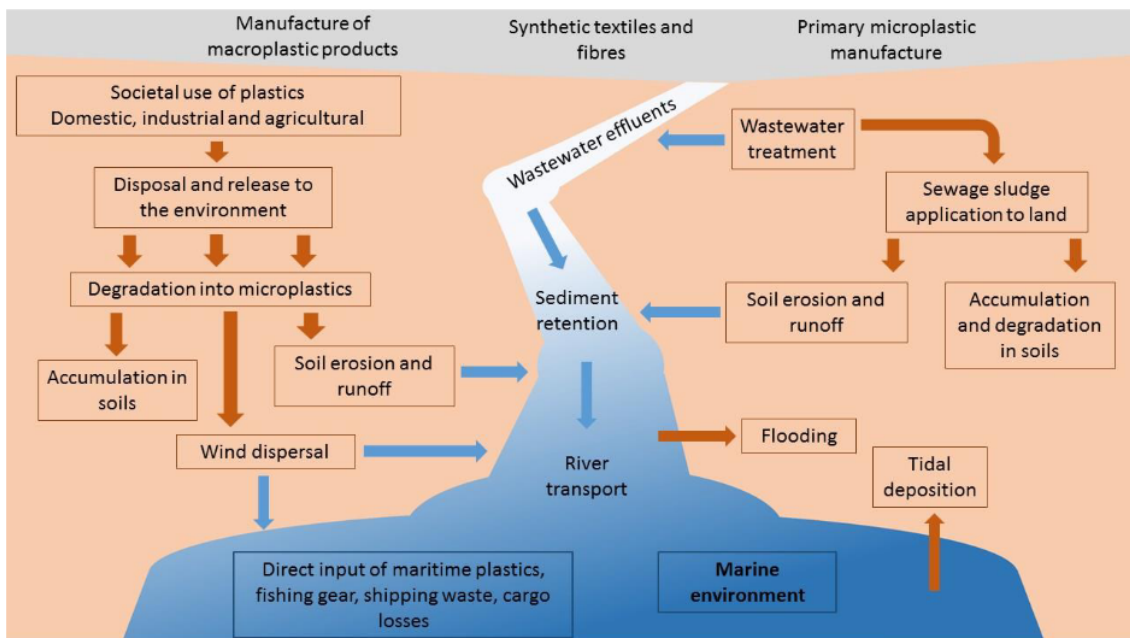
Manufacture of macroplastic products

Synthetic textiles and fibres

Primary microplastic manufacture

Societal use of plastics
Domestic, industrial and agricultural

Wastewater effluents

Wastewater treatment

Disposal and release to the environment

Sewage sludge application to land

Degradation into microplastics

Sediment retention

Soil erosion and runoff

Accumulation and degradation in soils

Accumulation in soils

Soil erosion and runoff

Wind dispersal

River transport

Flooding

Tidal deposition

Direct input of maritime plastics, fishing gear, shipping waste, cargo losses

Marine environment